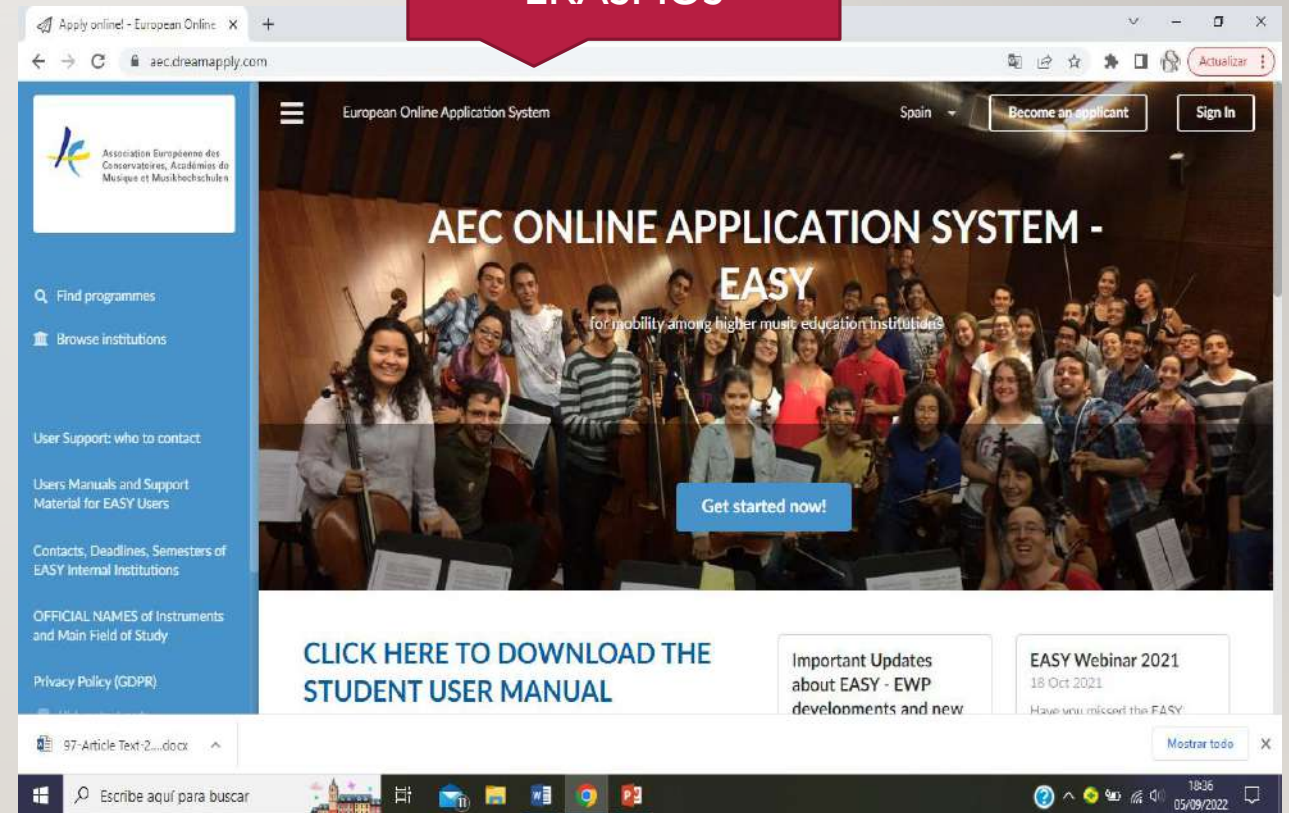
ERASMUS

Apply online! - European Online ×

aec.dreamapply.com

Actualizar

Association Européenne des Conservatoires, Académies de Musique et Musikhochschulen

Find programmes

Browse institutions

User Support: who to contact

Users Manuals and Support Material for EASY Users

Contacts, Deadlines, Semesters of EASY Internal Institutions

OFFICIAL NAMES of Instruments and Main Field of Study

Privacy Policy (GDPR)

European Online Application System

Spain

Become an applicant

Sign In

AEC ONLINE APPLICATION SYSTEM - EASY

for mobility among higher music education institutions

Get started now!

CLICK HERE TO DOWNLOAD THE STUDENT USER MANUAL

Important Updates about EASY - EWP developments and new

EASY Webinar 2021

18 Oct 2021

Have you missed the EASY

97-Article Text-2....docx

Mostrar todo

Escribe aquí para buscar

18:36
05/09/2022